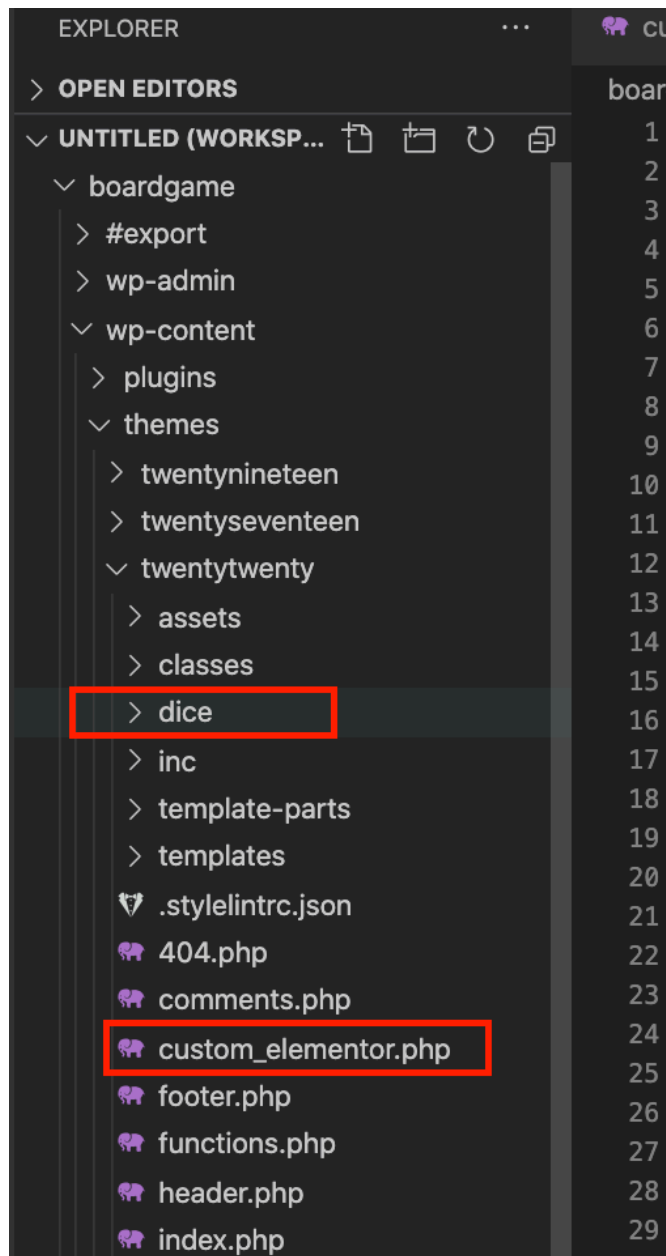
EXPLORER ···
cu
> OPEN EDITORS
boar
∨ UNTITLED (WORKSP...
∨ boardgame
> #export
> wp-admin
∨ wp-content
> plugins
∨ themes
> twentynineteen
> twentyseventeen
∨ twentytwenty
> assets
> classes
> dice
> inc
> template-parts
> templates
.stylelintrc.json
404.php
comments.php
custom_elementor.php
footer.php
functions.php
header.php
index.php
1
2
3
4
5
6
7
8
9
10
11
12
13
14
15
16
17
18
19
20
21
22
23
24
25
26
27
28
29